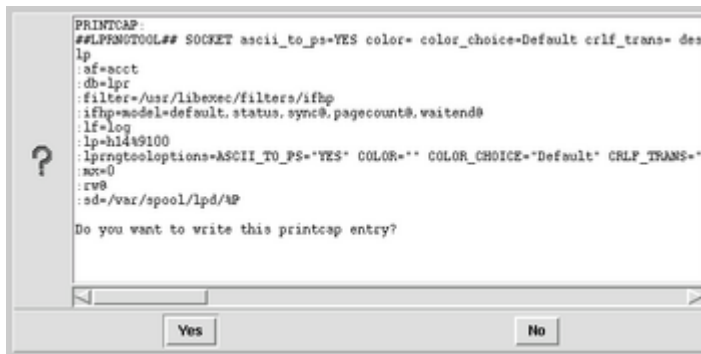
PRINTCAP:
##LPRNGTOOL## SOCKET ascii_to_ps=YES color= color_choice=Default crlf_trans= des
lp
:af=acct
:db=lpr
:filter=/usr/libexec/filters/ifhp
:ifhp=model=default,status,sync@,pagecount@,waitend@
:lf=log
:lp=h14%9100
:lprngtooloptions=ASCII_TO_PS="YES" COLOR="" COLOR_CHOICE="Default" CRLF_TRANS="
:mx=0
:rw@
:sd=/var/spool/lpd/%P

Do you want to write this printcap entry?

Yes

No